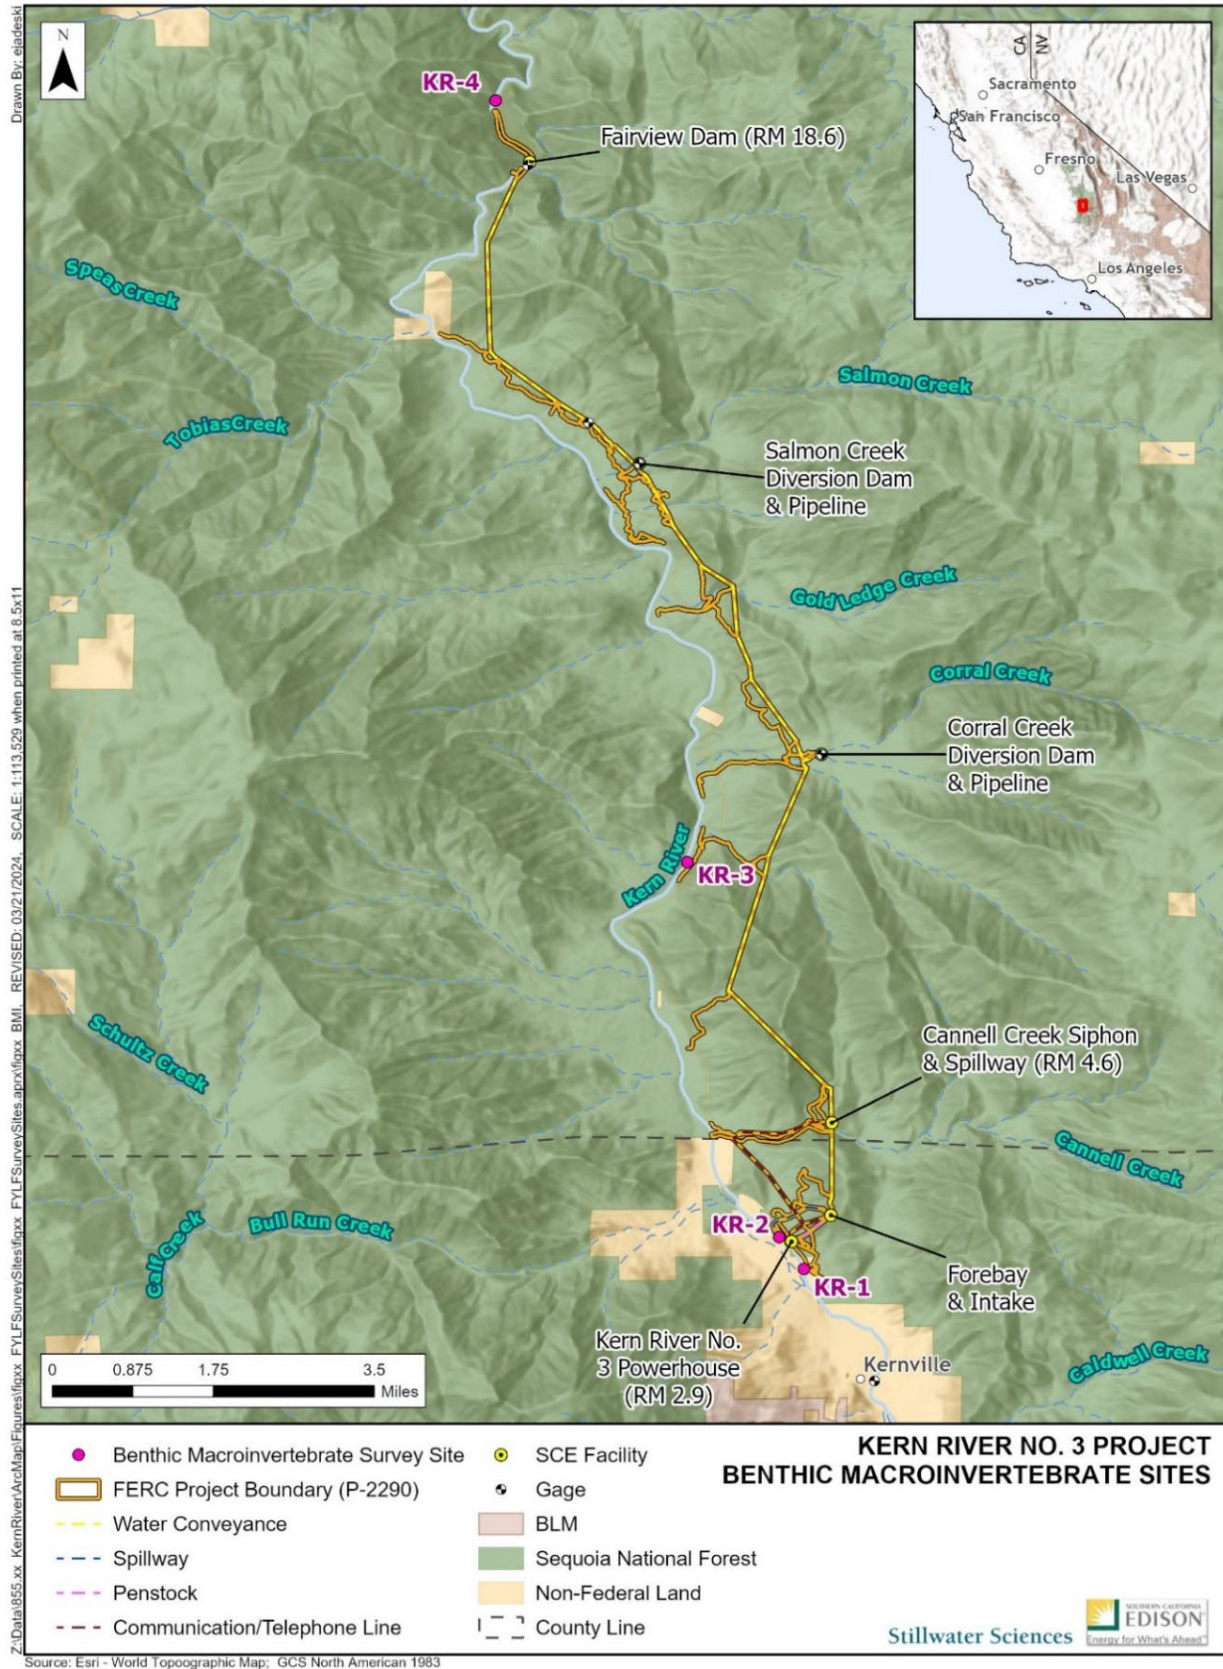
Drawn By: ejadeski

N

KR-4

Fairview Dam (RM 18.6)

CA
NV
Sacramento
San Francisco
Fresno
Las Vegas
Los Angeles

Speas Creek

Salmon Creek

Tobias Creek

Salmon Creek Diversion Dam & Pipeline

Gold Ledge Creek

Corral Creek

Corral Creek Diversion Dam & Pipeline

Kern River

KR-3

Schultz Creek

Cannell Creek Siphon & Spillway (RM 4.6)

Cannell Creek

Bull Run Creek

Calf Creek

KR-2

KR-1

Forebay & Intake

Kern River No. 3 Powerhouse (RM 2.9)

Kernville

Caldwell Creek

0 0.875 1.75 3.5 Miles

Z:\Data\855.xx_KernRiver\ArcMap\Figures\figxx_FYLFSurveySites\figxx_FYLFSurveySites.aprx\figxx_BMI. REVISED: 03/21/2024. SCALE: 1:113,529 when printed at 8.5x11

Benthic Macroinvertebrate Survey Site
FERC Project Boundary (P-2290)
Water Conveyance
Spillway
Penstock
Communication/Telephone Line
SCE Facility
Gage
BLM
Sequoia National Forest
Non-Federal Land
County Line

KERN RIVER NO. 3 PROJECT
BENTHIC MACROINVERTEBRATE SITES

Stillwater Sciences

SOUTHERN CALIFORNIA EDISON
Energy for What's Ahead

Source: Esri - World Topographic Map; GCS North American 1983